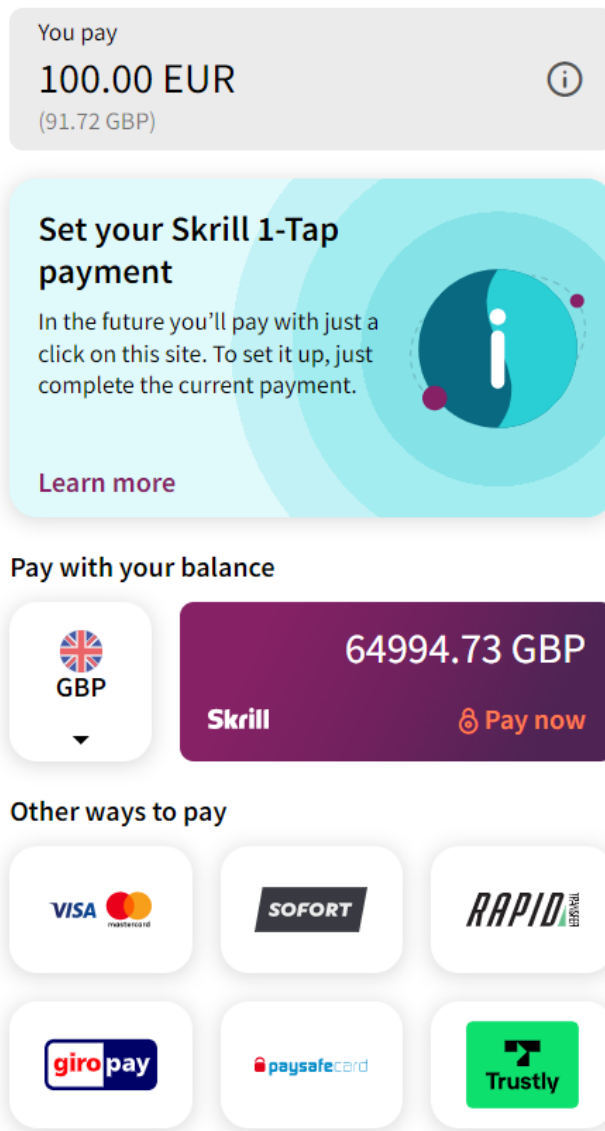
You pay

100.00 EUR

(91.72 GBP)

Set your Skrill 1-Tap payment

In the future you'll pay with just a click on this site. To set it up, just complete the current payment.

Learn more

Pay with your balance

GBP

64994.73 GBP

Skrill

Pay now

Other ways to pay

VISA mastercard

SOFORT

RAPID TRANSFER

giropay

paysafecard

Trustly